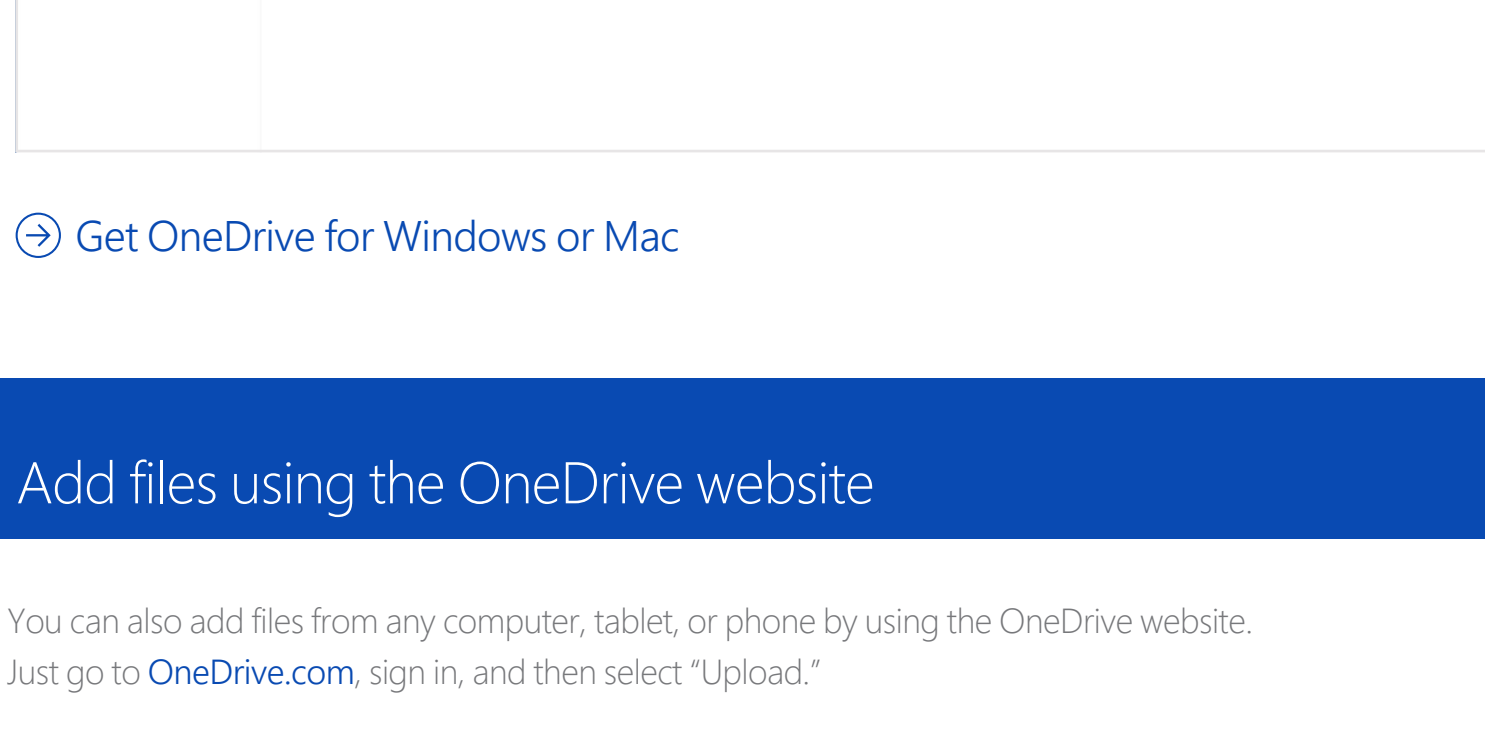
Get OneDrive for Windows or Mac

Add files using the OneDrive website

You can also add files from any computer, tablet, or phone by using the OneDrive website. Just go to OneDrive.com, sign in, and then select “Upload.”